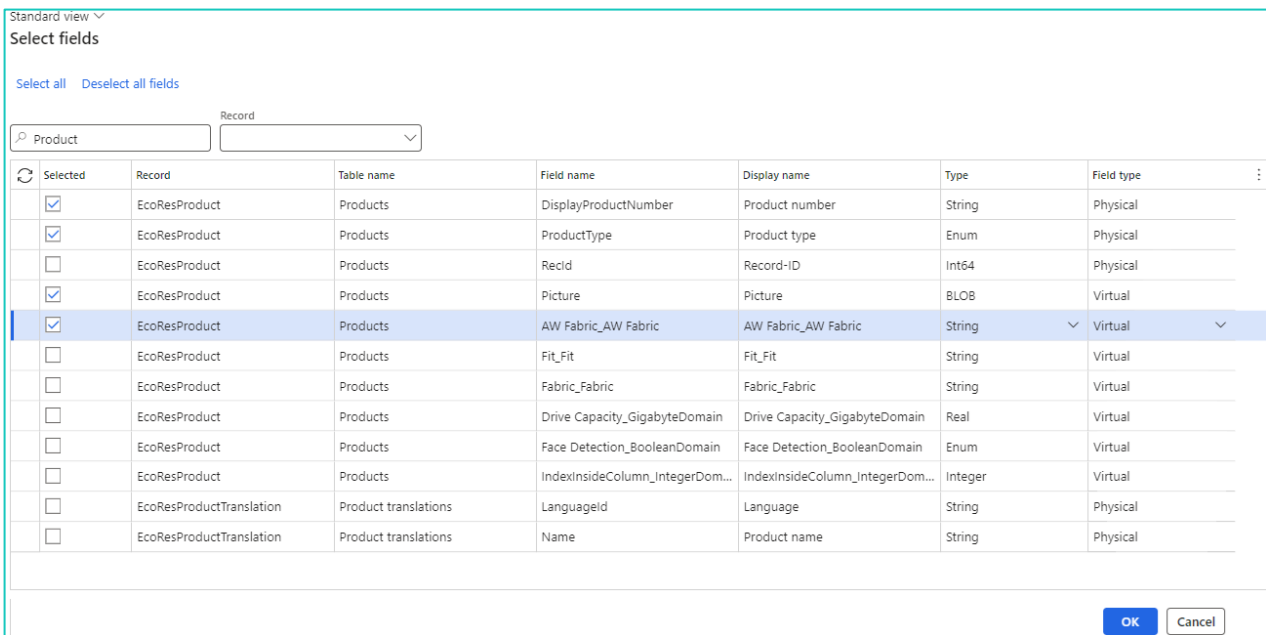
Standard view

Select fields

Select all Deselect all fields

Product

Record

| Selected | Record | Table name | Field name | Display name | Type | Field type |
|---|---|---|---|---|---|---|
| ☑ | EcoResProduct | Products | DisplayProductNumber | Product number | String | Physical |
| ☑ | EcoResProduct | Products | ProductType | Product type | Enum | Physical |
| ☐ | EcoResProduct | Products | RecId | Record-ID | Int64 | Physical |
| ☑ | EcoResProduct | Products | Picture | Picture | BLOB | Virtual |
| ☑ | EcoResProduct | Products | AW Fabric_AW Fabric | AW Fabric_AW Fabric | String | Virtual |
| ☐ | EcoResProduct | Products | Fit_Fit | Fit_Fit | String | Virtual |
| ☐ | EcoResProduct | Products | Fabric_Fabric | Fabric_Fabric | String | Virtual |
| ☐ | EcoResProduct | Products | Drive Capacity_GigabyteDomain | Drive Capacity_GigabyteDomain | Real | Virtual |
| ☐ | EcoResProduct | Products | Face Detection_BooleanDomain | Face Detection_BooleanDomain | Enum | Virtual |
| ☐ | EcoResProduct | Products | IndexInsideColumn_IntegerDom... | IndexInsideColumn_IntegerDom... | Integer | Virtual |
| ☐ | EcoResProductTranslation | Product translations | LanguageId | Language | String | Physical |
| ☐ | EcoResProductTranslation | Product translations | Name | Product name | String | Physical |

OK Cancel